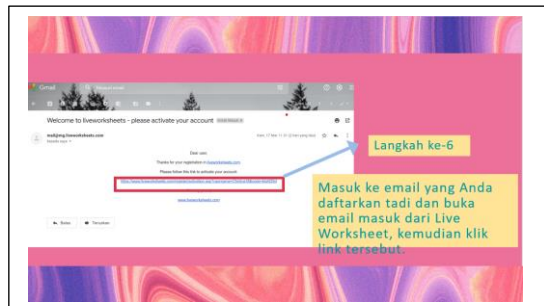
Gmail

Welcome to liveworksheets - please activate your account

mailing@liveworksheets.com

Dear user,

Thanks for your registration in liveworksheets.com

Please follow this link to activate your account:

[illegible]

www.liveworksheets.com

Balas

Teruskan

Langkah ke-6

Masuk ke email yang Anda daftarkan tadi dan buka email masuk dari Live Worksheet, kemudian klik link tersebut.